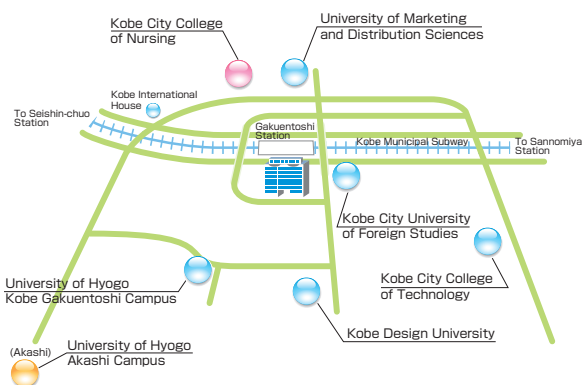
Kobe City College of Nursing

University of Marketing and Distribution Sciences

Kobe International House

To Seishin-chuo Station

Gakuentoshi Station

Kobe Municipal Subway

To Sannomiya Station

Kobe City University of Foreign Studies

Kobe City College of Technology

University of Hyogo Kobe Gakuentoshi Campus

Kobe Design University

(Akashi)

University of Hyogo Akashi Campus